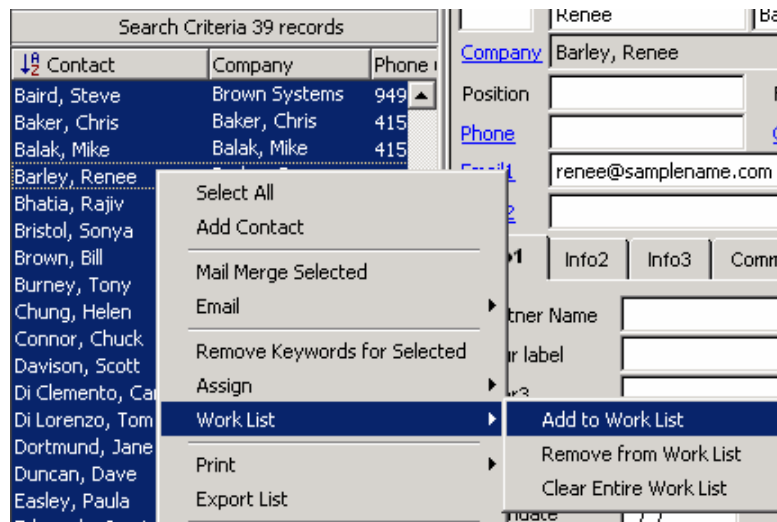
Search Criteria 39 records

| Contact | Company | Phone |
|---|---|---|
| Baird, Steve | Brown Systems | 949 |
| Baker, Chris | Baker, Chris | 415 |
| Balak, Mike | Balak, Mike | 415 |
| Barley, Renee | | |
| Bhatia, Rajiv | | |
| Bristol, Sonya | | |
| Brown, Bill | | |
| Burney, Tony | | |
| Chung, Helen | | |
| Connor, Chuck | | |
| Davison, Scott | | |
| Di Clemento, Ca | | |
| Di Lorenzo, Tom | | |
| Dortmund, Jane | | |
| Duncan, Dave | | |
| Easley, Paula | | |

Renee
Ba
Company Barley, Renee
Position
Phone
Email1 renee@samplename.com
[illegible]2
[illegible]1 Info2 Info3 Comm
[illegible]tner Name
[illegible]r label
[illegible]
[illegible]date

Select All
Add Contact
Mail Merge Selected
Email
Remove Keywords for Selected
Assign
Work List
Print
Export List

Add to Work List
Remove from Work List
Clear Entire Work List